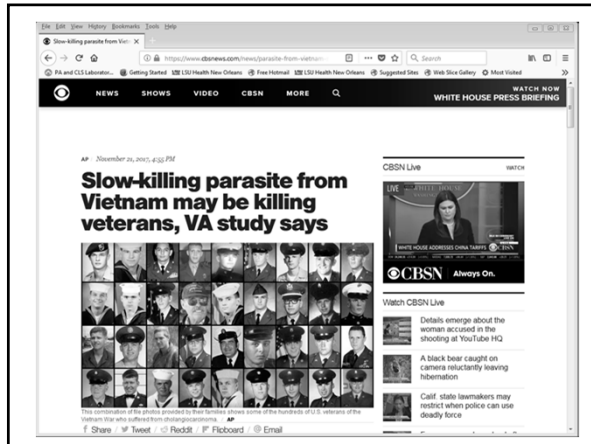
File Edit View History Bookmarks Tools Help

Slow-killing parasite from Viet ×

https://www.cbsnews.com/news/parasite-from-vietnam

Search

PA and CLS Laborator... Getting Started LSU Health New Orleans Free Hotmail LSU Health New Orleans Suggested Sites Web Slice Gallery Most Visited

NEWS SHOWS VIDEO CBSN MORE

WATCH NOW
WHITE HOUSE PRESS BRIEFING

AP November 21, 2017, 4:55 PM

Slow-killing parasite from Vietnam may be killing veterans, VA study says

This combination of the photos provided by their families shows some of the hundreds of U.S. veterans of the Vietnam War who suffered from distangiocarcinoma. AP

Share Tweet Reddit Flipboard Email

CBSN Live

WATCH

LIVE

WHITE HOUSE ADDRESSES CHINA TARIFFS

CBSN Always On.

Watch CBSN Live

Details emerge about the woman accused in the shooting at YouTube HQ

A black bear caught on camera reluctantly leaving hibernation

Calif. state lawmakers may restrict when police can use deadly force